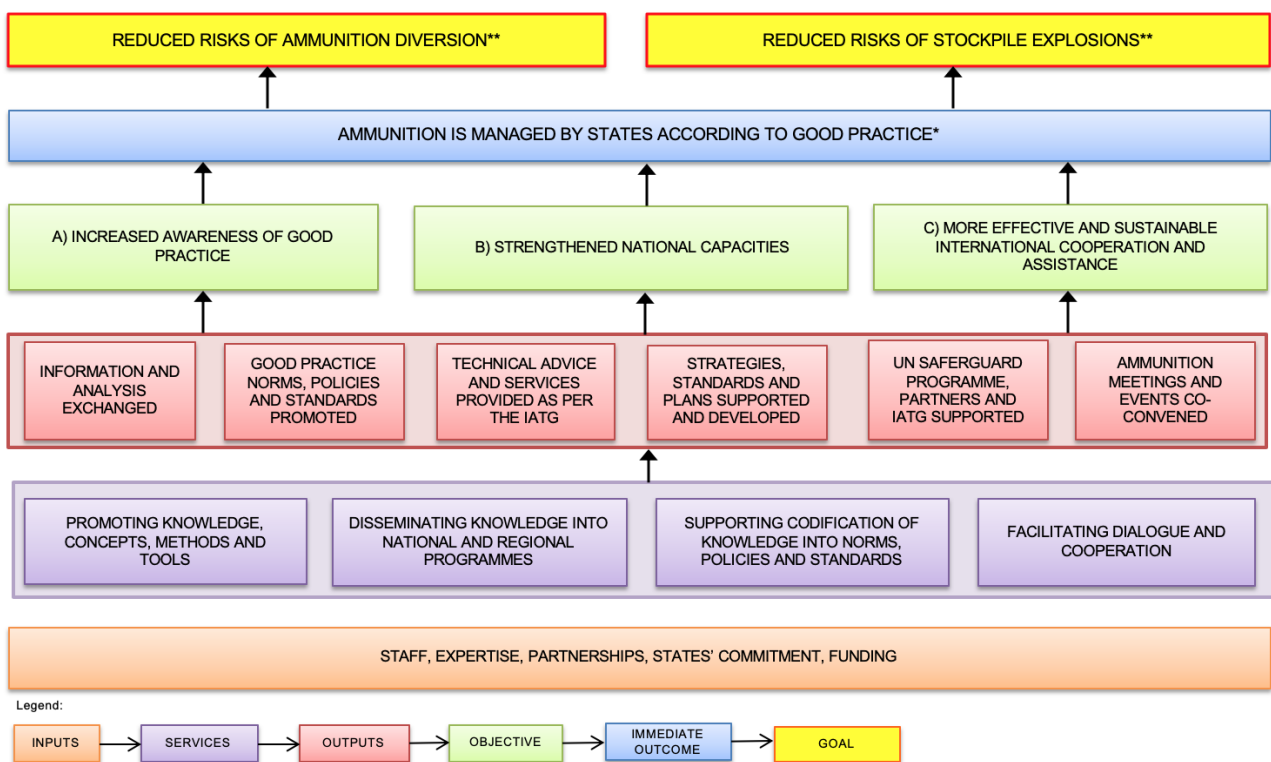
REDUCED RISKS OF AMMUNITION DIVERSION**

REDUCED RISKS OF STOCKPILE EXPLOSIONS**

AMMUNITION IS MANAGED BY STATES ACCORDING TO GOOD PRACTICE*

A) INCREASED AWARENESS OF GOOD PRACTICE

B) STRENGTHENED NATIONAL CAPACITIES

C) MORE EFFECTIVE AND SUSTAINABLE INTERNATIONAL COOPERATION AND ASSISTANCE

INFORMATION AND ANALYSIS EXCHANGED

GOOD PRACTICE NORMS, POLICIES AND STANDARDS PROMOTED

TECHNICAL ADVICE AND SERVICES PROVIDED AS PER THE IATG

STRATEGIES, STANDARDS AND PLANS SUPPORTED AND DEVELOPED

UN SAFERGUARD PROGRAMME, PARTNERS AND IATG SUPPORTED

AMMUNITION MEETINGS AND EVENTS CO-CONVENED

PROMOTING KNOWLEDGE, CONCEPTS, METHODS AND TOOLS

DISSEMINATING KNOWLEDGE INTO NATIONAL AND REGIONAL PROGRAMMES

SUPPORTING CODIFICATION OF KNOWLEDGE INTO NORMS, POLICIES AND STANDARDS

FACILITATING DIALOGUE AND COOPERATION

STAFF, EXPERTISE, PARTNERSHIPS, STATES' COMMITMENT, FUNDING

Legend:

INPUTS SERVICES OUTPUTS OBJECTIVE IMMEDIATE OUTCOME GOAL